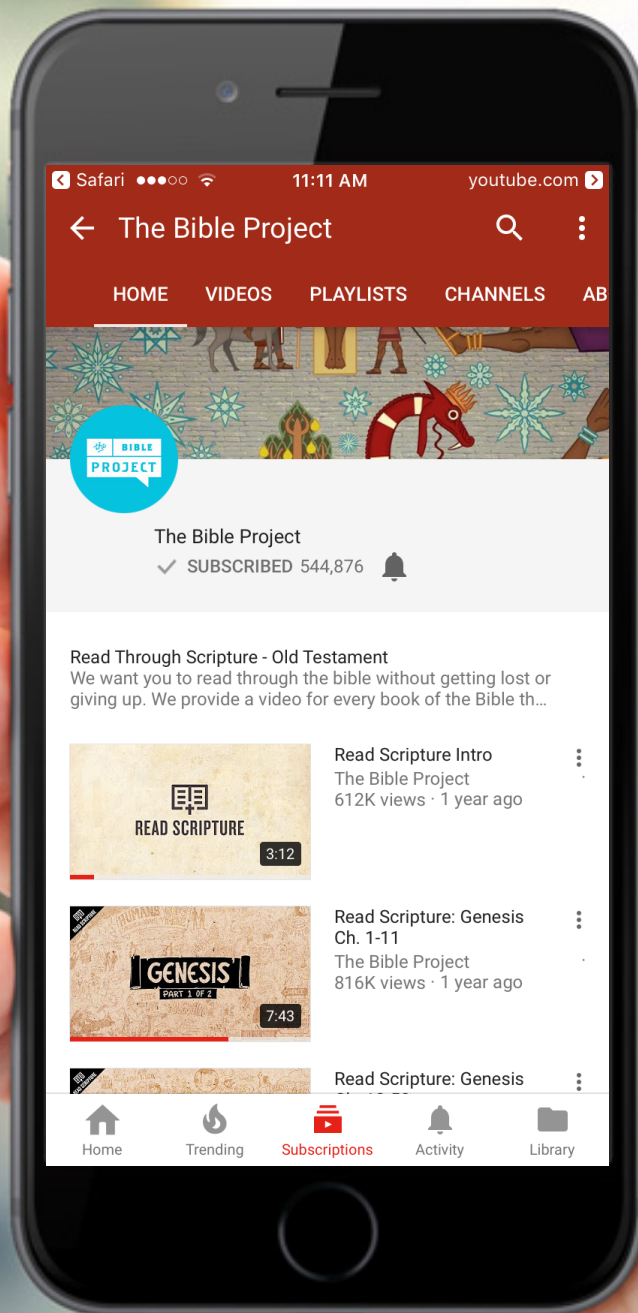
Safari ●●●○○ 11:11 AM youtube.com

The Bible Project

HOME VIDEOS PLAYLISTS CHANNELS AB

the BIBLE PROJECT

The Bible Project
SUBSCRIBED 544,876

Read Through Scripture - Old Testament
We want you to read through the bible without getting lost or giving up. We provide a video for every book of the Bible th...

READ SCRIPTURE
3:12
Read Scripture Intro
The Bible Project
612K views · 1 year ago

GENESIS
PART 1 OF 2
7:43
Read Scripture: Genesis Ch. 1-11
The Bible Project
816K views · 1 year ago

Read Scripture: Genesis
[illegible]

Home Trending Subscriptions Activity Library